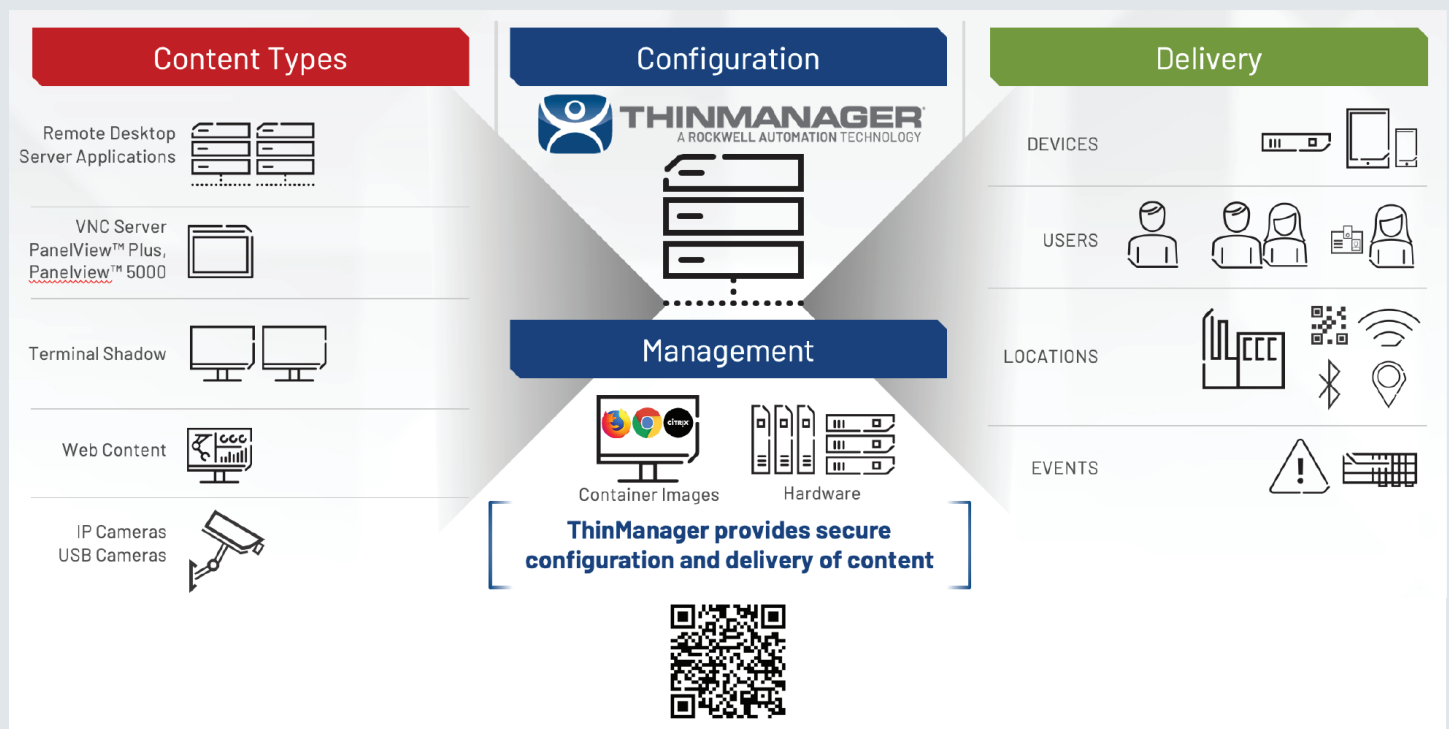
Content Types

Remote Desktop Server Applications

VNC Server PanelView™ Plus, Panelview™ 5000

Terminal Shadow

Web Content

IP Cameras USB Cameras

Configuration

THINMANAGER®
A ROCKWELL AUTOMATION TECHNOLOGY

Management

CITRIX

Container Images

Hardware

ThinManager provides secure configuration and delivery of content

Delivery

DEVICES

USERS

LOCATIONS

EVENTS